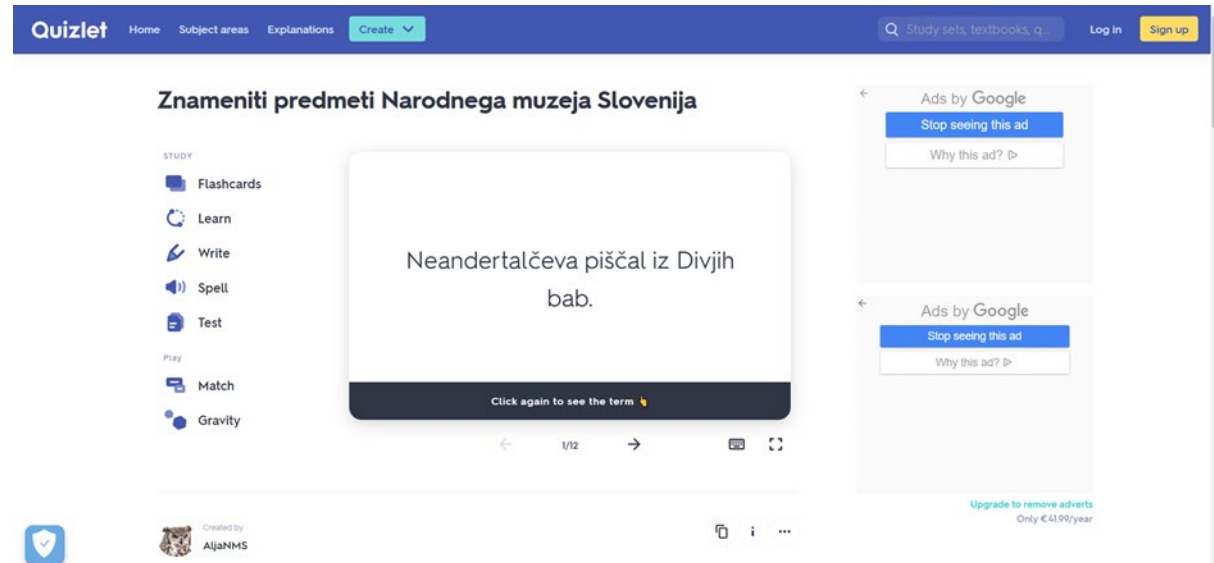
Quizlet Home Subject areas Explanations Create

Study sets, textbooks, q...

Log in Sign up

Znameniti predmeti Narodnega muzeja Slovenija

STUDY

Flashcards

Learn

Write

Spell

Test

Play

Match

Gravity

Neandertalčeva piščal iz Divjih bab.

Click again to see the term 👆

1/12

Ads by Google

Stop seeing this ad

Why this ad?

Ads by Google

Stop seeing this ad

Why this ad?

Upgrade to remove adverts

Only €41.99/year

Created by

AljaNMS